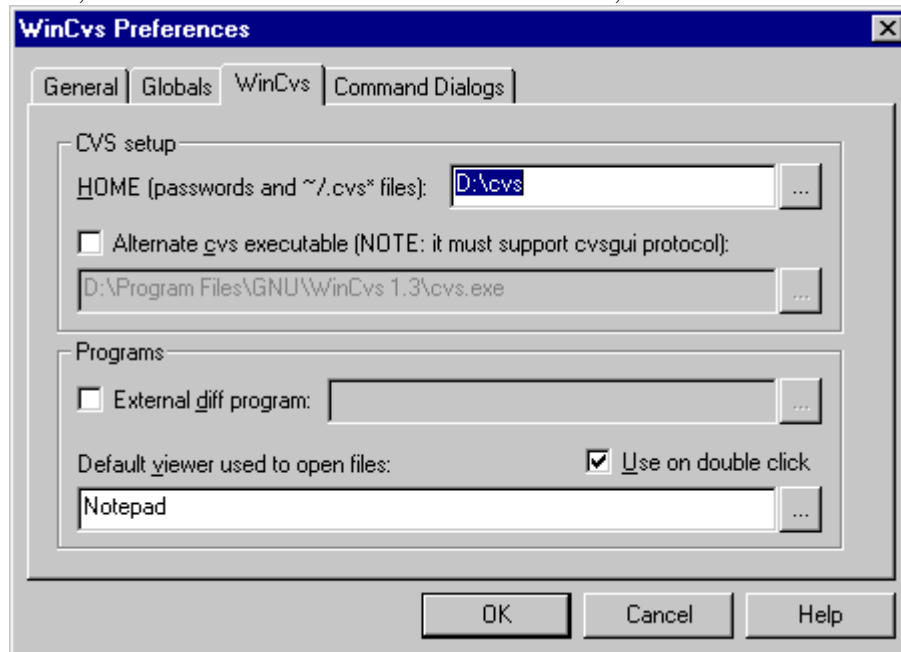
WinCvs Preferences

General | Globals | WinCvs | Command Dialogs

CVS setup

HOME (passwords and ~/.cvs* files): D:\cvs ...

Alternate cvs executable (NOTE: it must support cvsgui protocol):

D:\Program Files\GNU\WinCvs 1.3\cvs.exe ...

Programs

External diff program: ...

Default viewer used to open files:

Use on double click

Notepad ...

OK | Cancel | Help